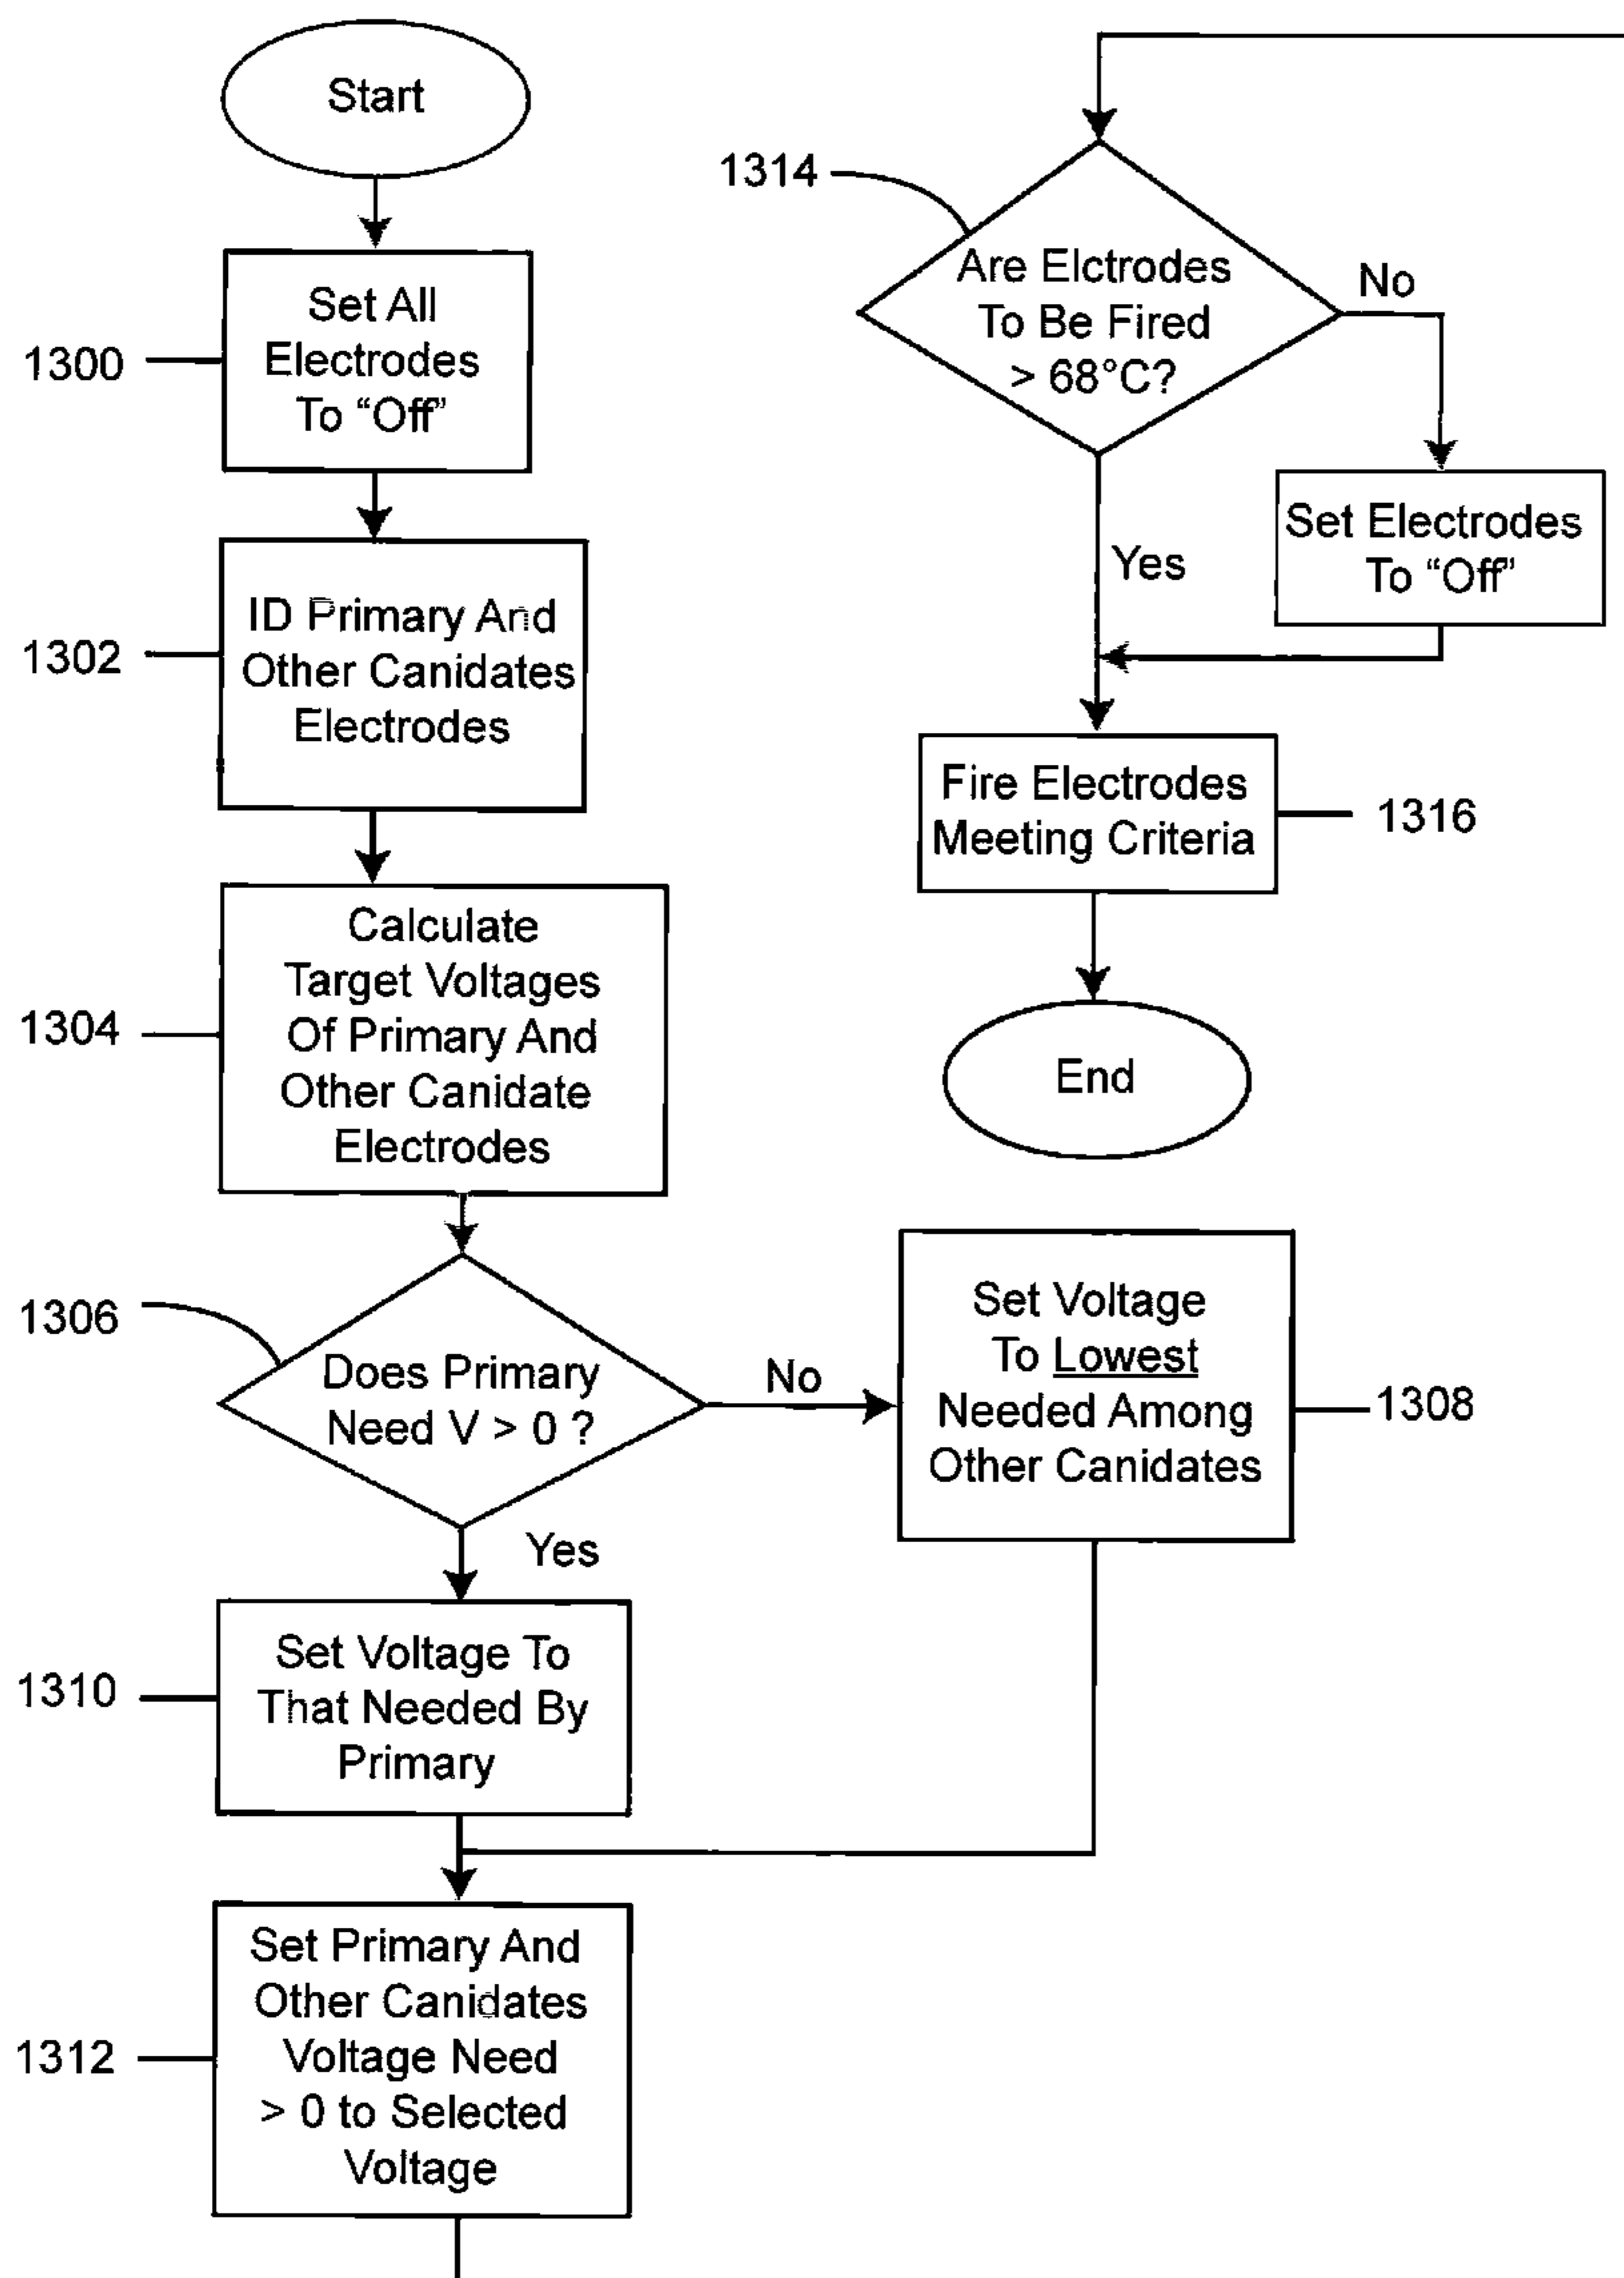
Start

1300 Set All Electrodes To "Off"

1302 ID Primary And Other Canidates Electrodes

1304 Calculate Target Voltages Of Primary And Other Canidate Electrodes

1306 Does Primary Need V > 0 ?

No

Yes

1308 Set Voltage To Lowest Needed Among Other Canidates

1310 Set Voltage To That Needed By Primary

1312 Set Primary And Other Canidates Voltage Need > 0 to Selected Voltage

1314 Are Elctrodes To Be Fired > 68°C?

No

Yes

Set Electrodes To "Off"

1316 Fire Electrodes Meeting Criteria

End